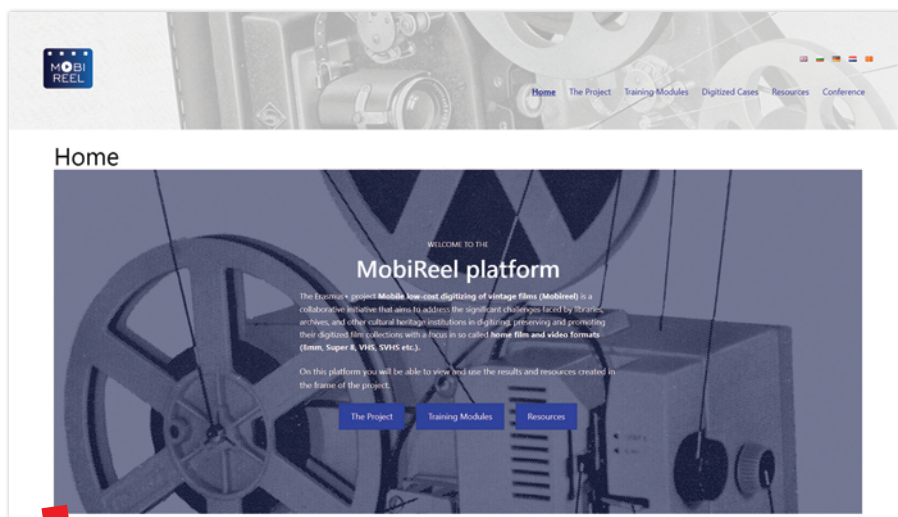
MOBI REEL

Home The Project Training Modules Digitized Cases Resources Conference

Home

WELCOME TO THE

MobiReel platform

The Erasmus+ project **Mobile low-cost digitizing of vintage films (Mobireel)** is a collaborative initiative that aims to address the significant challenges faced by libraries, archives, and other cultural heritage institutions in digitizing, preserving and promoting their digitized film collections with a focus in so called **home film and video formats (8mm, Super 8, VHS, SVHS etc.).**

On this platform you will be able to view and use the results and resources created in the frame of the project.

The Project Training Modules Resources